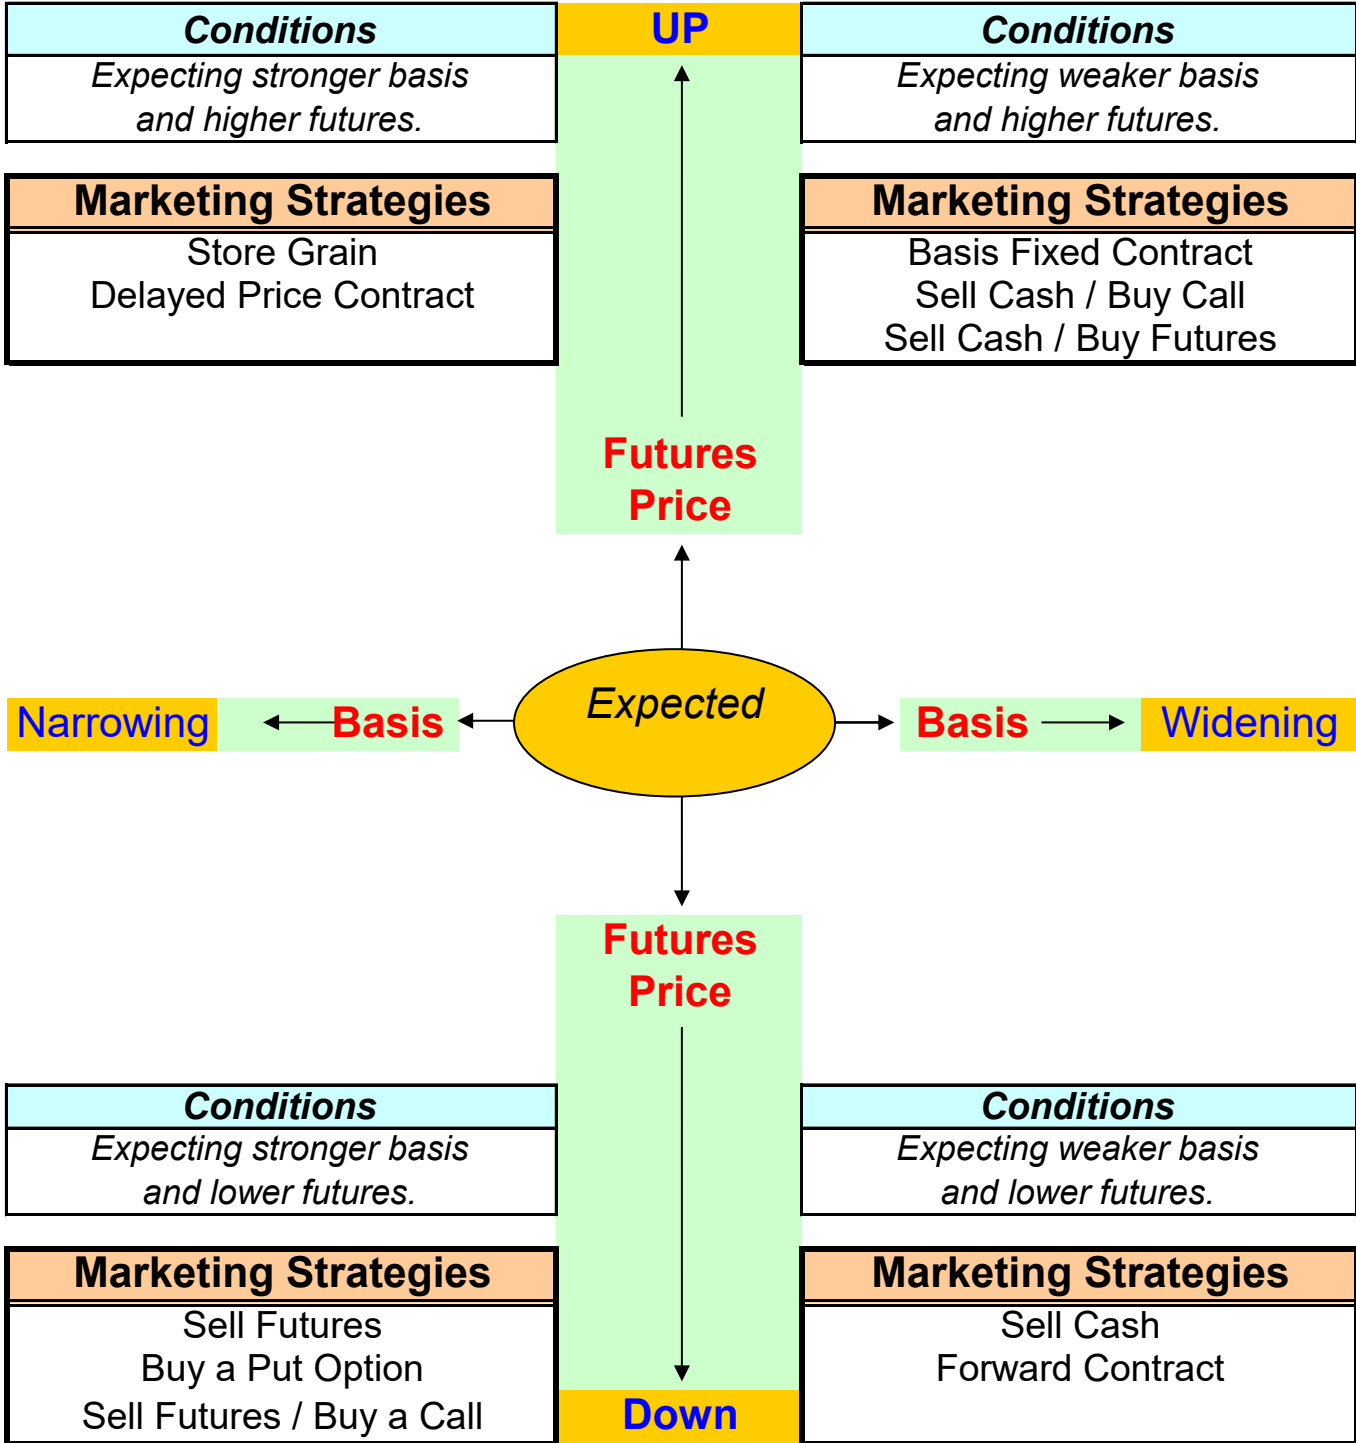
Conditions
Expecting stronger basis and higher futures.

UP

Conditions
Expecting weaker basis and higher futures.

Marketing Strategies
Store Grain
Delayed Price Contract

Marketing Strategies
Basis Fixed Contract
Sell Cash / Buy Call
Sell Cash / Buy Futures

Futures Price

Narrowing Basis

Expected

Basis Widening

Futures Price

Conditions
Expecting stronger basis and lower futures.

Conditions
Expecting weaker basis and lower futures.

Marketing Strategies
Sell Futures
Buy a Put Option
Sell Futures / Buy a Call

Down

Marketing Strategies
Sell Cash
Forward Contract